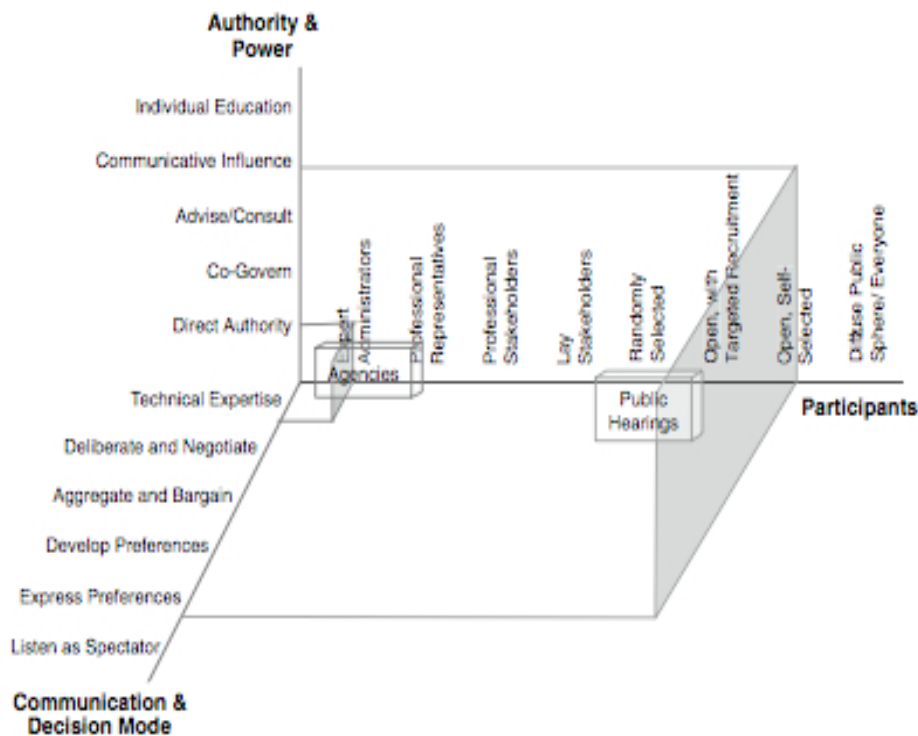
Authority & Power

Individual Education

Communicative Influence

Advise/Consult

Co-Govern

Direct Authority

Expert Administrators

Professional Representatives

Professional Stakeholders

Lay Stakeholders

Randomly Selected

Open, with Targeted Recruitment

Open, Self-Selected

Diffuse Public Sphere/ Everyone

Agencies

Public Hearings

Participants

Technical Expertise

Deliberate and Negotiate

Aggregate and Bargain

Develop Preferences

Express Preferences

Listen as Spectator

Communication & Decision Mode